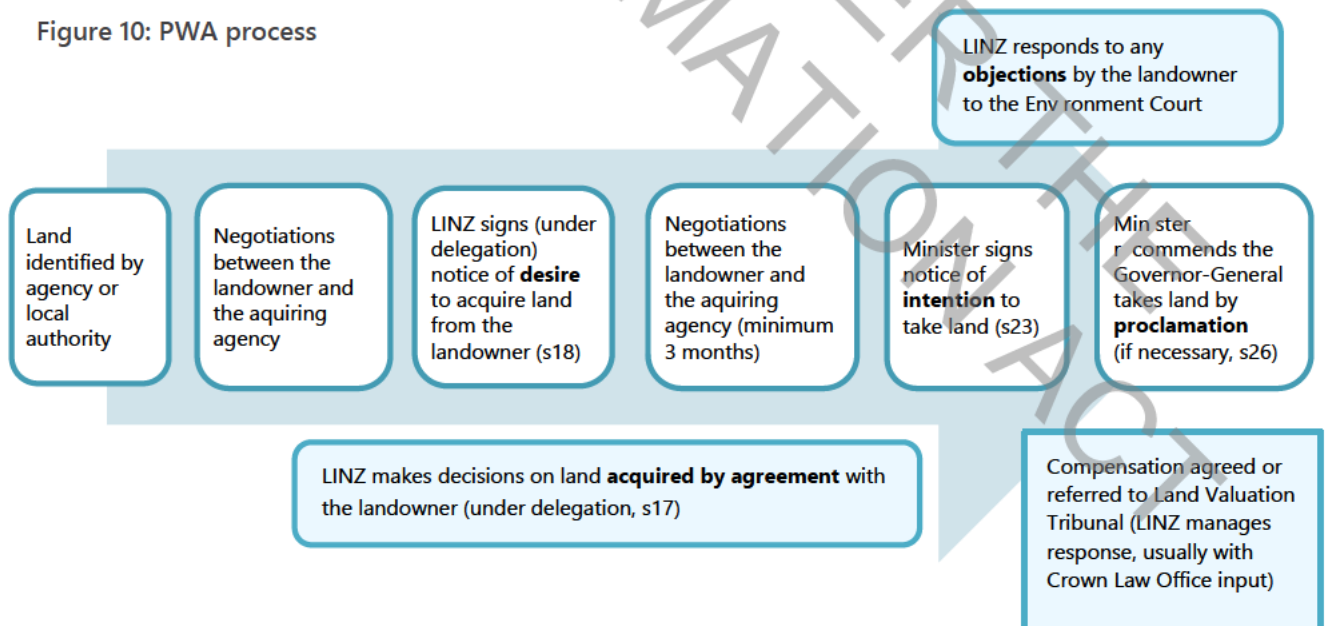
Figure 10: PWA process

LINZ responds to any **objections** by the landowner to the Env ronment Court

Land identified by agency or local authority

Negotiations between the landowner and the aquiring agency

LINZ signs (under delegation) notice of **desire** to acquire land from the landowner (s18)

Negotiations between the landowner and the aquiring agency (minimum 3 months)

Minister signs notice of **intention** to take land (s23)

Min ster r commends the Governor-General takes land by **proclamation** (if necessary, s26)

LINZ makes decisions on land **acquired by agreement** with the landowner (under delegation, s17)

Compensation agreed or referred to Land Valuation Tribunal (LINZ manages response, usually with Crown Law Office input)

MATION ACT
R THE